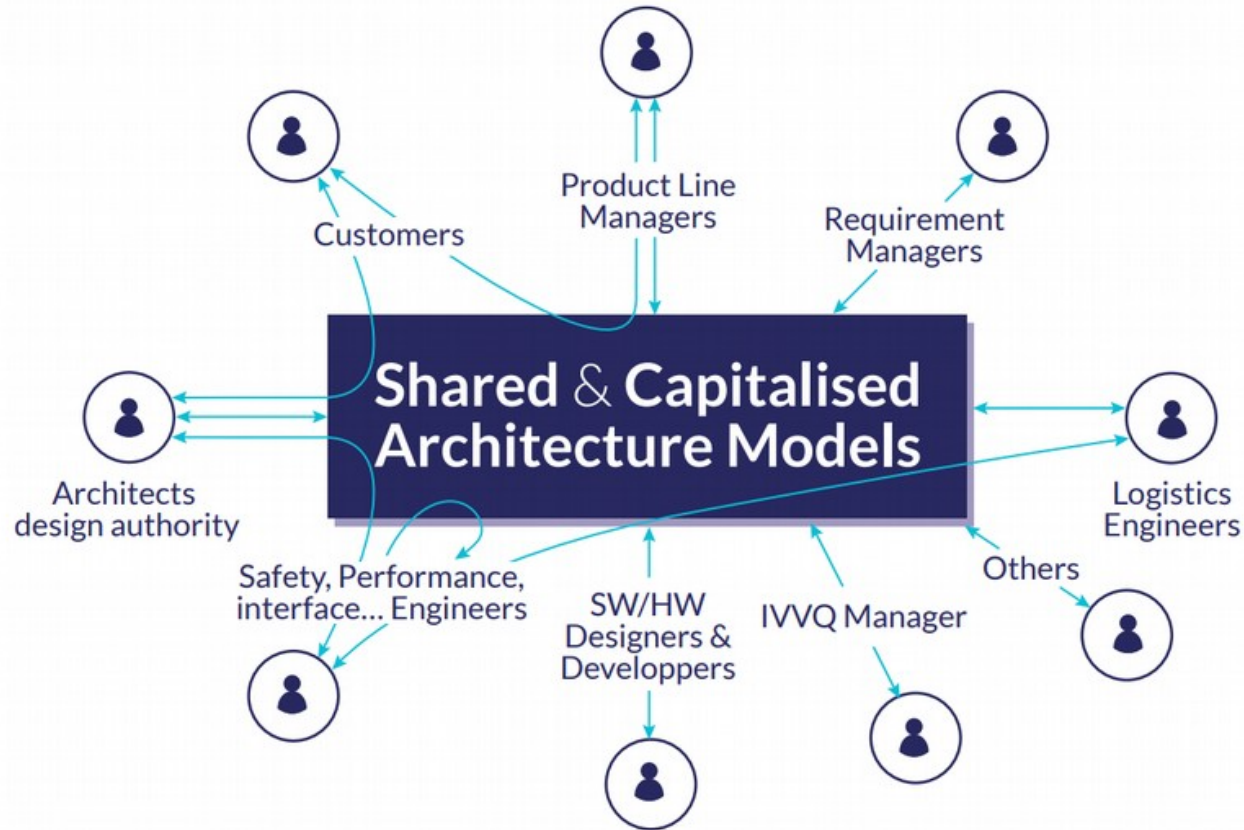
Product Line Managers

Customers

Requirement Managers

Shared & Capitalised Architecture Models

Architects design authority

Logistics Engineers

Safety, Performance, interface… Engineers

SW/HW Designers & Developpers

IVVQ Manager

Others